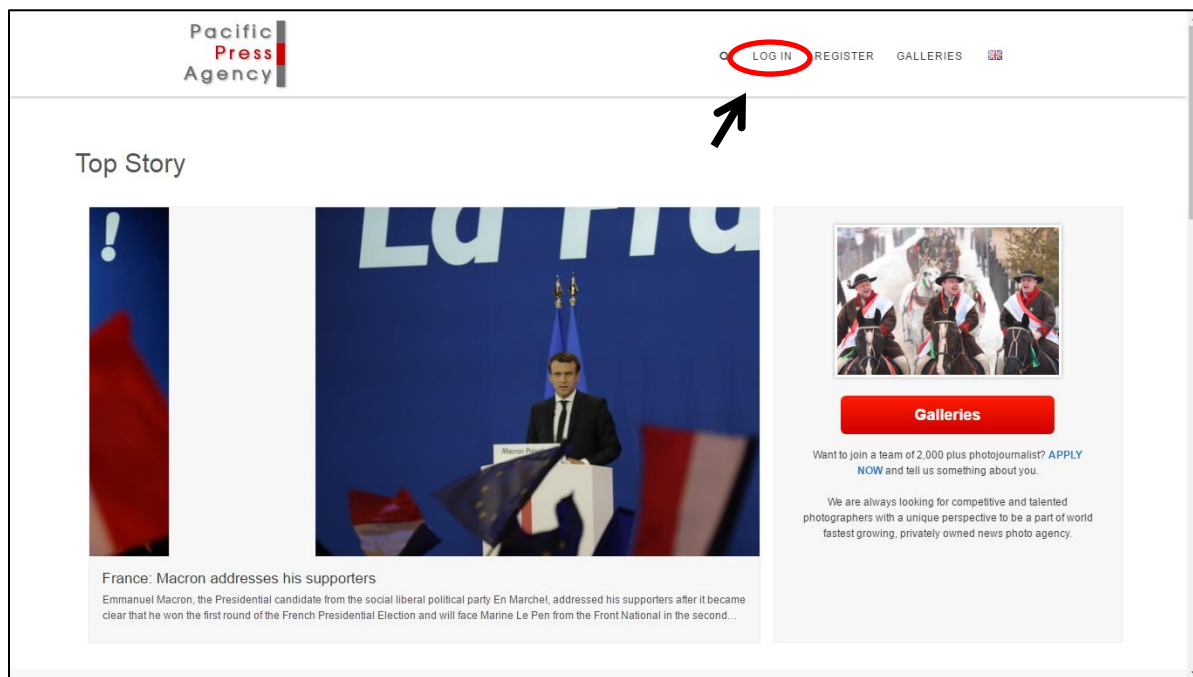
Pacific Press Agency

LOG IN REGISTER GALLERIES

Top Story

La Fra

Galleries

Want to join a team of 2,000 plus photojournalist? APPLY NOW and tell us something about you.

We are always looking for competitive and talented photographers with a unique perspective to be a part of world fastest growing, privately owned news photo agency.

France: Macron addresses his supporters

Emmanuel Macron, the Presidential candidate from the social liberal political party En Marche!, addressed his supporters after it became clear that he won the first round of the French Presidential Election and will face Marine Le Pen from the Front National in the second...